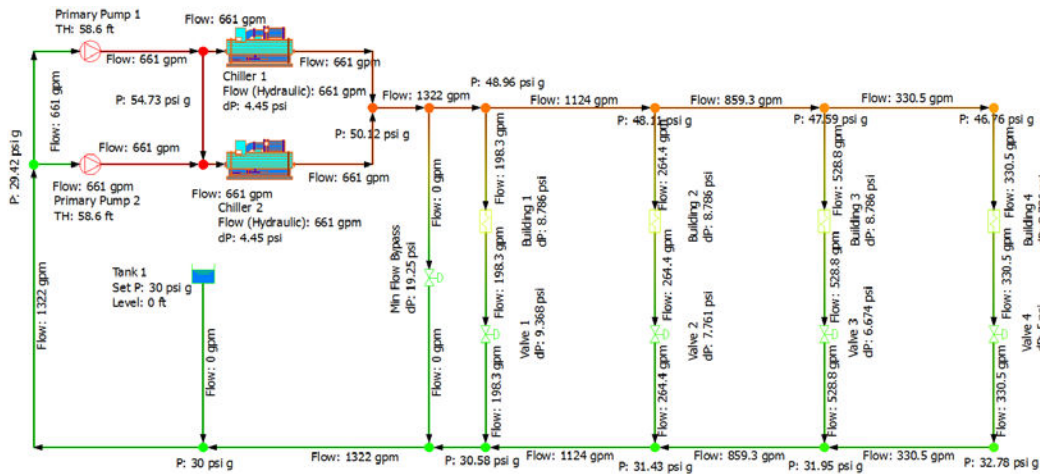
Primary Pump 1
TH: 58.6 ft

Flow: 661 gpm

Flow: 661 gpm

Chiller 1
Flow (Hydraulic): 661 gpm
dP: 4.45 psi

Flow: 661 gpm

Flow: 661 gpm

P: 54.73 psi g

P: 50.12 psi g

Flow: 661 gpm

Flow: 661 gpm

Flow: 661 gpm
Primary Pump 2
TH: 58.6 ft

Flow: 661 gpm
Chiller 2
Flow (Hydraulic): 661 gpm
dP: 4.45 psi

Flow: 661 gpm

P: 29.42 psi g

Flow: 1322 gpm

P: 48.96 psi g

Flow: 1124 gpm

P: 48.11 psi g

Flow: 859.3 gpm

P: 47.59 psi g

Flow: 330.5 gpm

P: 46.76 psi g

Flow: 0 gpm

Min Flow Bypass
dP: 19.25 psi

Flow: 0 gpm

Flow: 198.3 gpm

Building 1
dP: 8.786 psi

Flow: 198.3 gpm

Valve 1
dP: 9.368 psi

Flow: 198.3 gpm

Flow: 264.4 gpm

Building 2
dP: 8.786 psi

Flow: 264.4 gpm

Valve 2
dP: 7.761 psi

Flow: 264.4 gpm

Flow: 528.8 gpm

Building 3
dP: 8.786 psi

Flow: 528.8 gpm

Valve 3
dP: 6.674 psi

Flow: 528.8 gpm

Flow: 330.5 gpm

Building 4

Flow: 330.5 gpm

Valve 4

Flow: 330.5 gpm

Tank 1
Set P: 30 psi g
Level: 0 ft

Flow: 0 gpm

Flow: 1322 gpm

P: 30 psi g

Flow: 1322 gpm

P: 30.58 psi g

Flow: 1124 gpm

P: 31.43 psi g

Flow: 859.3 gpm

P: 31.95 psi g

Flow: 330.5 gpm

P: 32.78 psi g